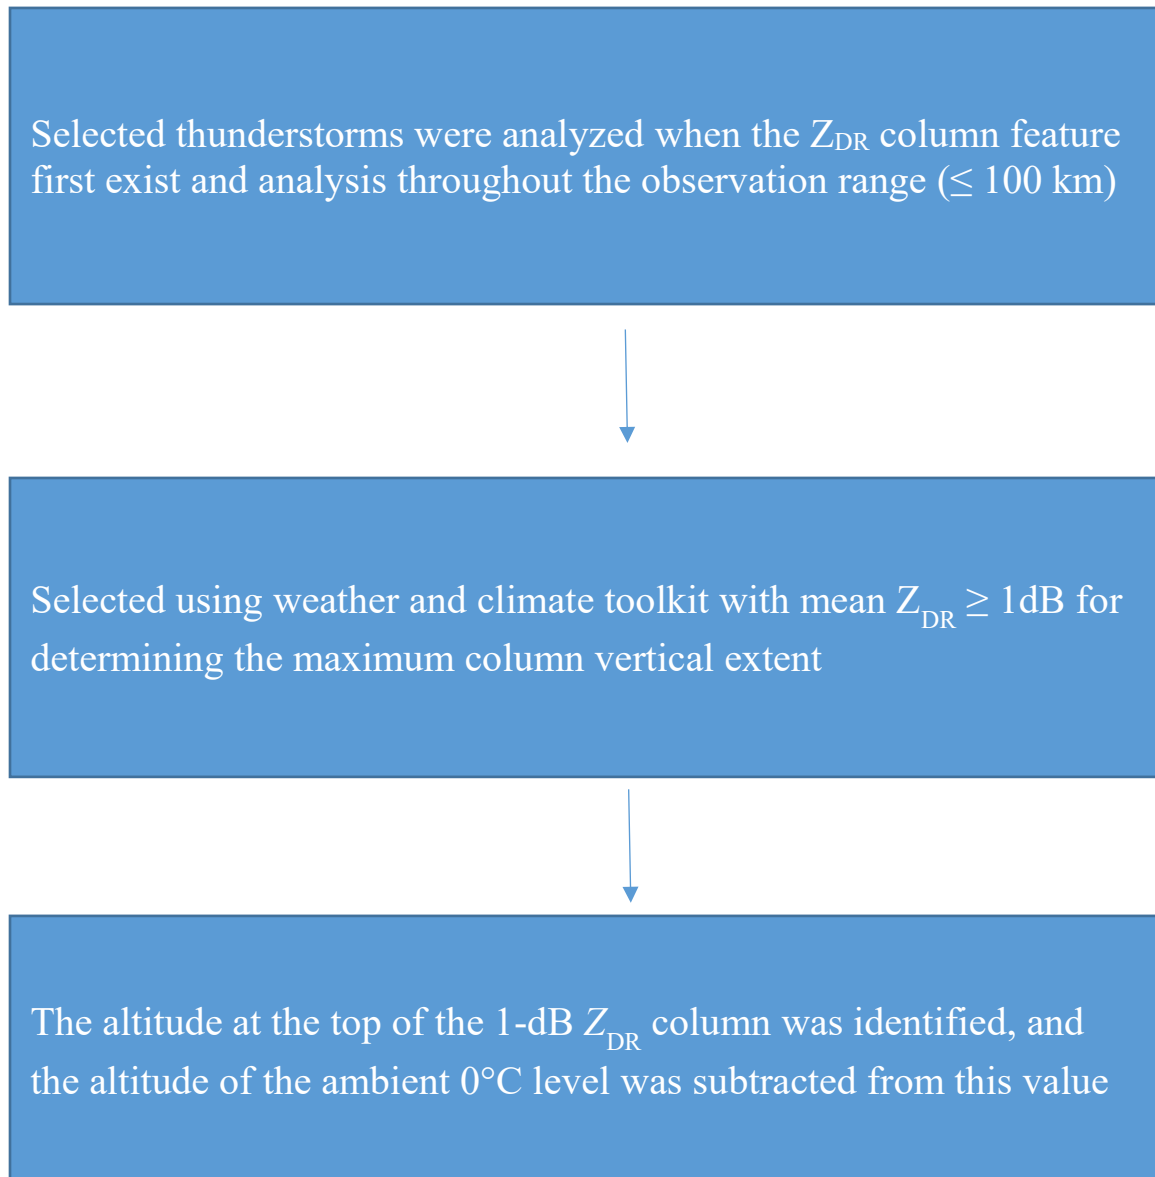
Selected thunderstorms were analyzed when the $Z_{DR}$ column feature first exist and analysis throughout the observation range (≤ 100 km)

Selected using weather and climate toolkit with mean $Z_{DR} \geq 1$dB for determining the maximum column vertical extent

The altitude at the top of the 1-dB $Z_{DR}$ column was identified, and the altitude of the ambient 0°C level was subtracted from this value